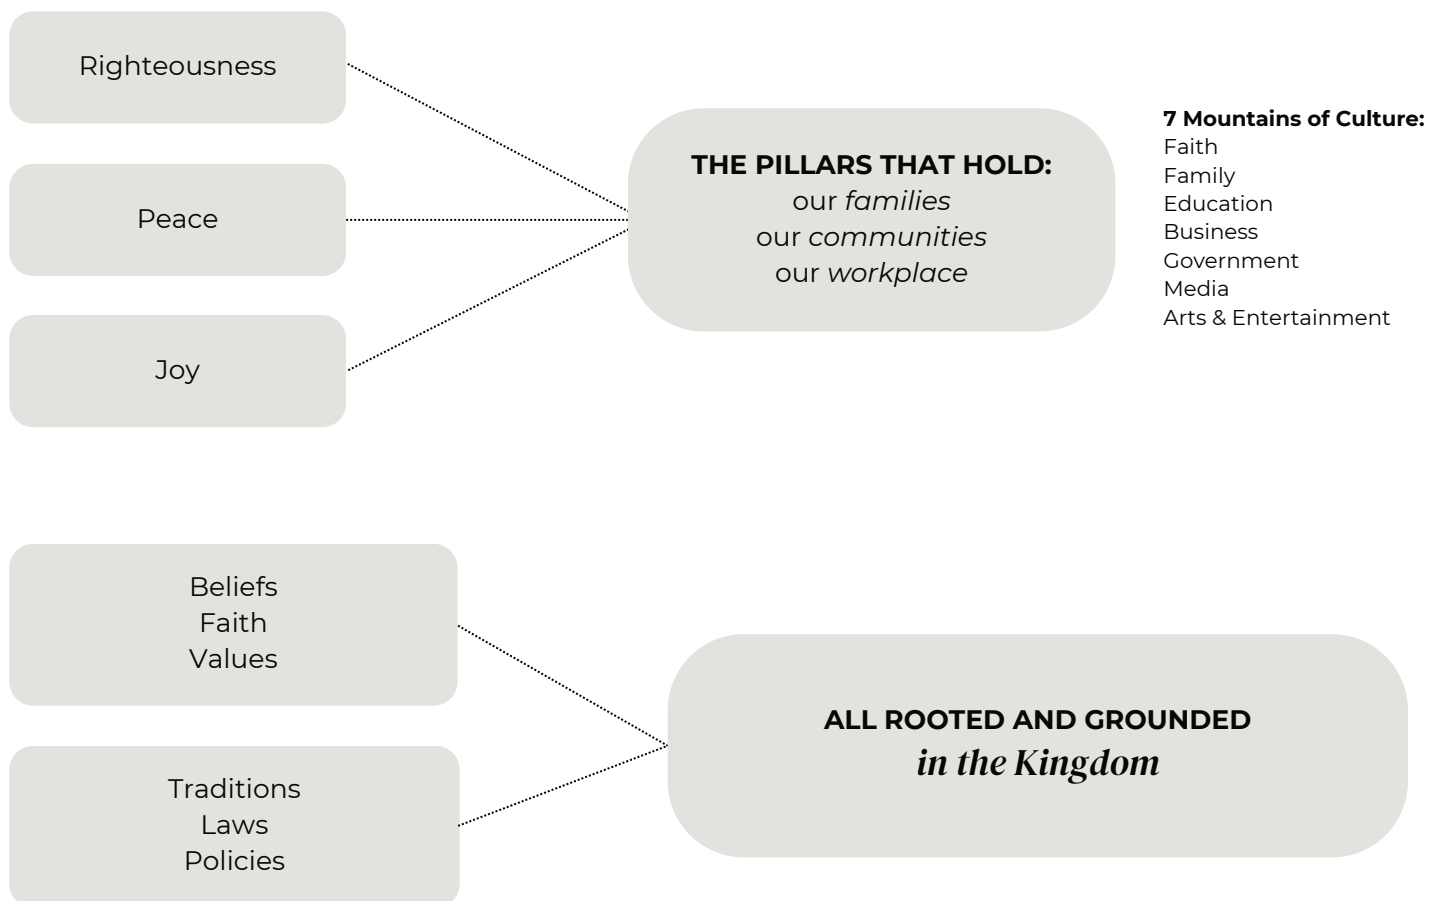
Righteousness

Peace

Joy

THE PILLARS THAT HOLD:
our *families*
our *communities*
our *workplace*

**7 Mountains of Culture:**
Faith
Family
Education
Business
Government
Media
Arts & Entertainment

Beliefs
Faith
Values

Traditions
Laws
Policies

ALL ROOTED AND GROUNDED
*in the Kingdom*